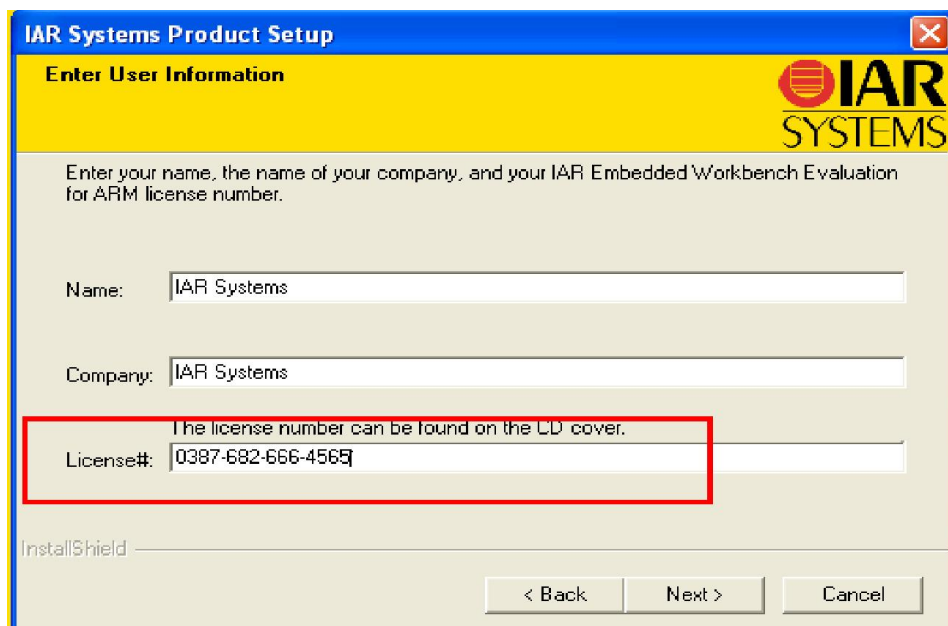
IAR Systems Product Setup

Enter User Information

IAR SYSTEMS

Enter your name, the name of your company, and your IAR Embedded Workbench Evaluation for ARM license number.

Name: IAR Systems

Company: IAR Systems

The license number can be found on the CD cover.

License#: 0387-682-666-4565

InstallShield

< Back Next > Cancel